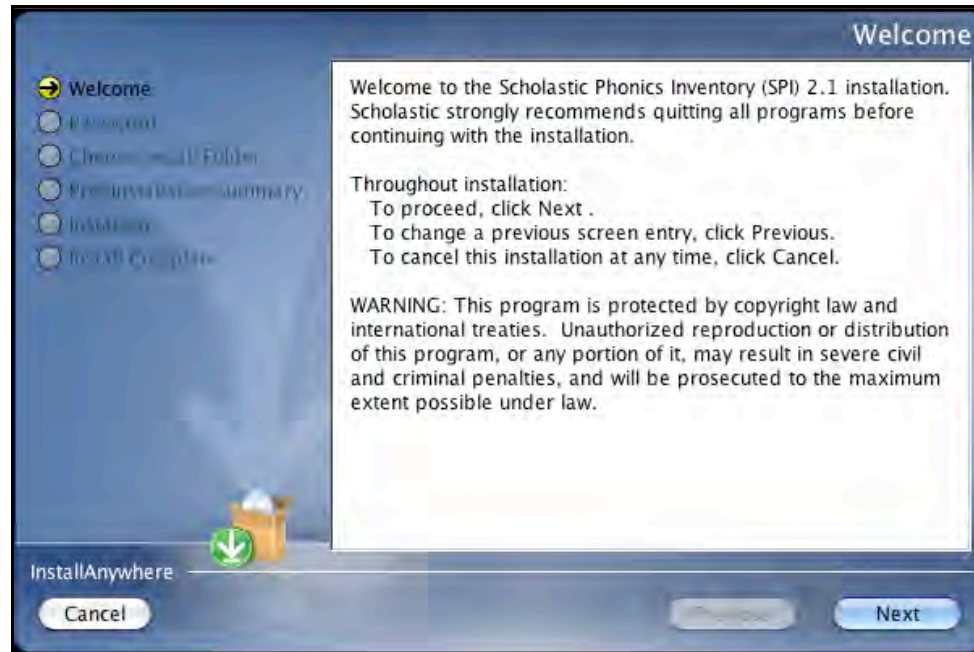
Welcome

Welcome
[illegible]
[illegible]
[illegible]
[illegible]
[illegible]

Welcome to the Scholastic Phonics Inventory (SPI) 2.1 installation. Scholastic strongly recommends quitting all programs before continuing with the installation.

Throughout installation:
To proceed, click Next .
To change a previous screen entry, click Previous.
To cancel this installation at any time, click Cancel.

WARNING: This program is protected by copyright law and international treaties. Unauthorized reproduction or distribution of this program, or any portion of it, may result in severe civil and criminal penalties, and will be prosecuted to the maximum extent possible under law.

InstallAnywhere

Cancel

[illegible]

Next